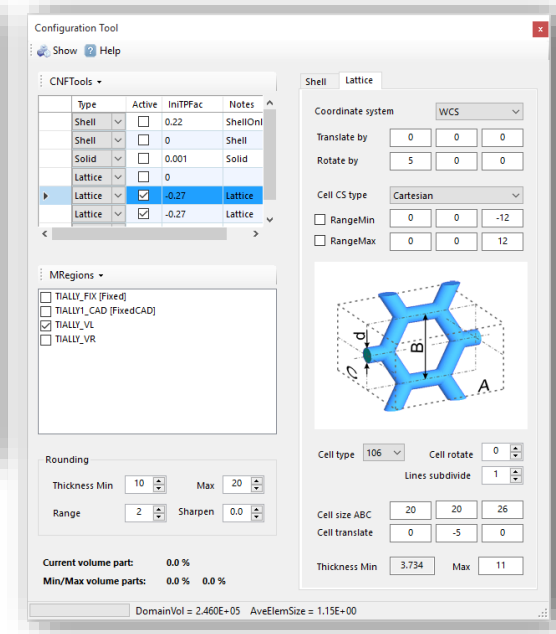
Configuration Tool

Show Help

CNFTools

| Type | Active | IniTPFac | Notes |
|---|---|---|---|
| Shell | ☐ | 0.22 | ShellOnl |
| Shell | ☐ | 0 | Shell |
| Solid | ☐ | 0.001 | Solid |
| Lattice | ☐ | 0 | |
| Lattice | ☑ | -0.27 | Lattice |
| Lattice | ☑ | -0.27 | Lattice |

MRegions

☐ TIALLY_FIX [Fixed]
☐ TIALLY1_CAD [FixedCAD]
☑ TIALLY_VL
☐ TIALLY_VR

Rounding

Thickness Min 10 Max 20
Range 2 Sharpen 0.0

Current volume part: 0.0 %
Min/Max volume parts: 0.0 % 0.0 %

Shell Lattice

Coordinate system WCS
Translate by 0 0 0
Rotate by 5 0 0

Cell CS type Cartesian
☐ RangeMin 0 0 -12
☐ RangeMax 0 0 12

d B C A

Cell type 106 Cell rotate 0
Lines subdivide 1

Cell size ABC 20 20 26
Cell translate 0 -5 0

Thickness Min 3.734 Max 11

DomainVol = 2.460E+05 AveElemSize = 1.15E+00